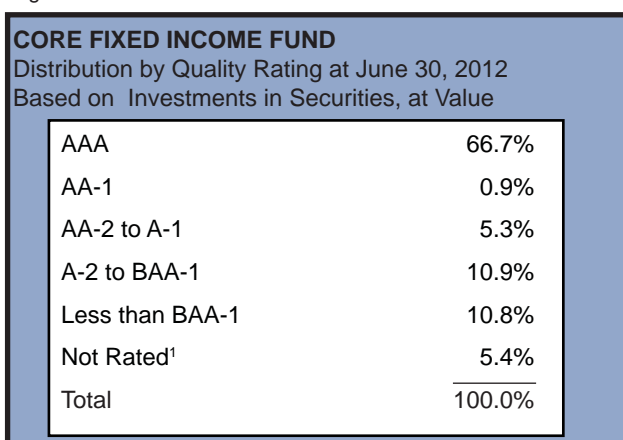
CORE FIXED INCOME FUND
Distribution by Quality Rating at June 30, 2012
Based on Investments in Securities, at Value

| | |
|---|---|
| AAA | 66.7% |
| AA-1 | 0.9% |
| AA-2 to A-1 | 5.3% |
| A-2 to BAA-1 | 10.9% |
| Less than BAA-1 | 10.8% |
| Not Rated$^{1}$ | 5.4% |
| Total | 100.0% |